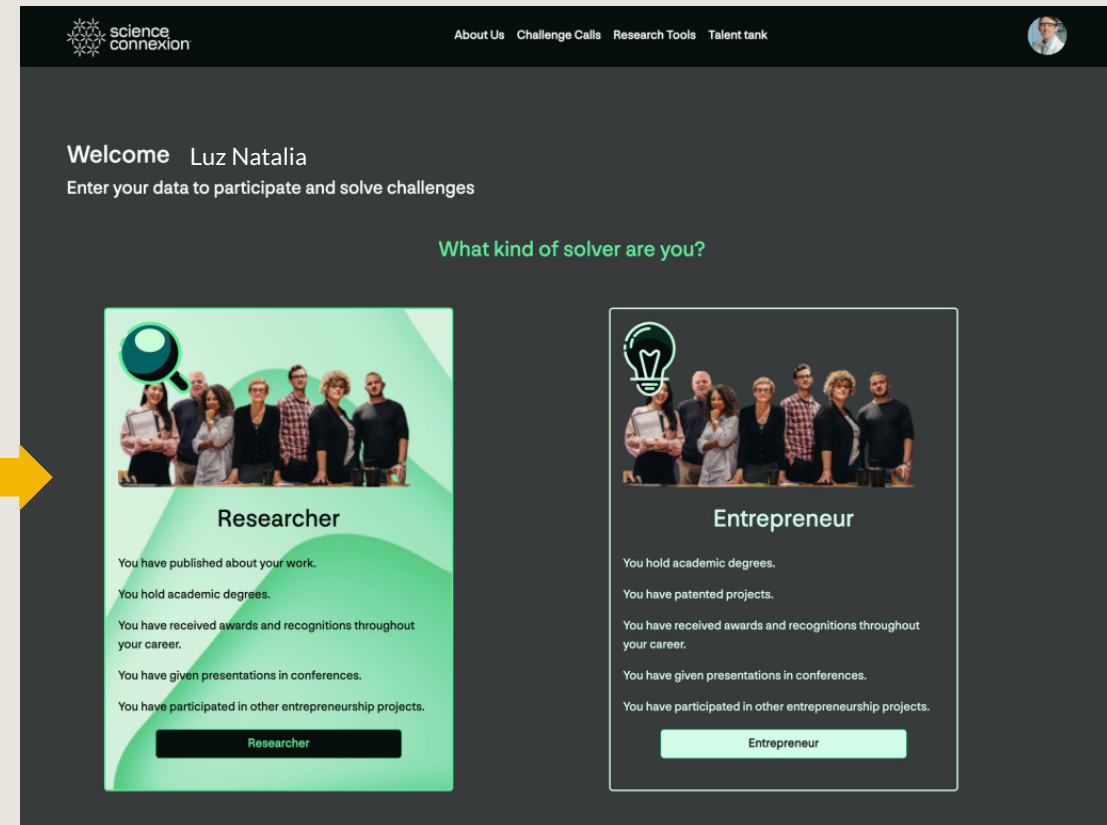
science connexion

About Us Challenge Calls Research Tools Talent tank

Welcome Luz Natalia
Enter your data to participate and solve challenges

What kind of solver are you?

Researcher

You have published about your work.

You hold academic degrees.

You have received awards and recognitions throughout your career.

You have given presentations in conferences.

You have participated in other entrepreneurship projects.

Researcher

Entrepreneur

You hold academic degrees.

You have patented projects.

You have received awards and recognitions throughout your career.

You have given presentations in conferences.

You have participated in other entrepreneurship projects.

Entrepreneur